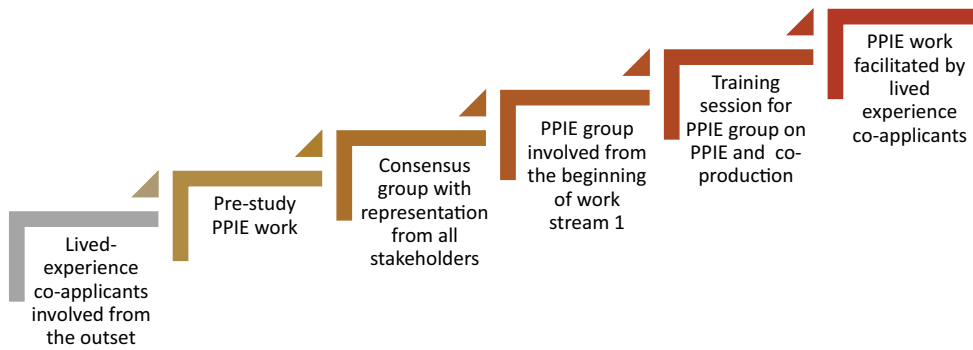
Lived-experience co-applicants involved from the outset

Pre-study PPIE work

Consensus group with representation from all stakeholders

PPIE group involved from the beginning of work stream 1

Training session for PPIE group on PPIE and co-production

PPIE work facilitated by lived experience co-applicants